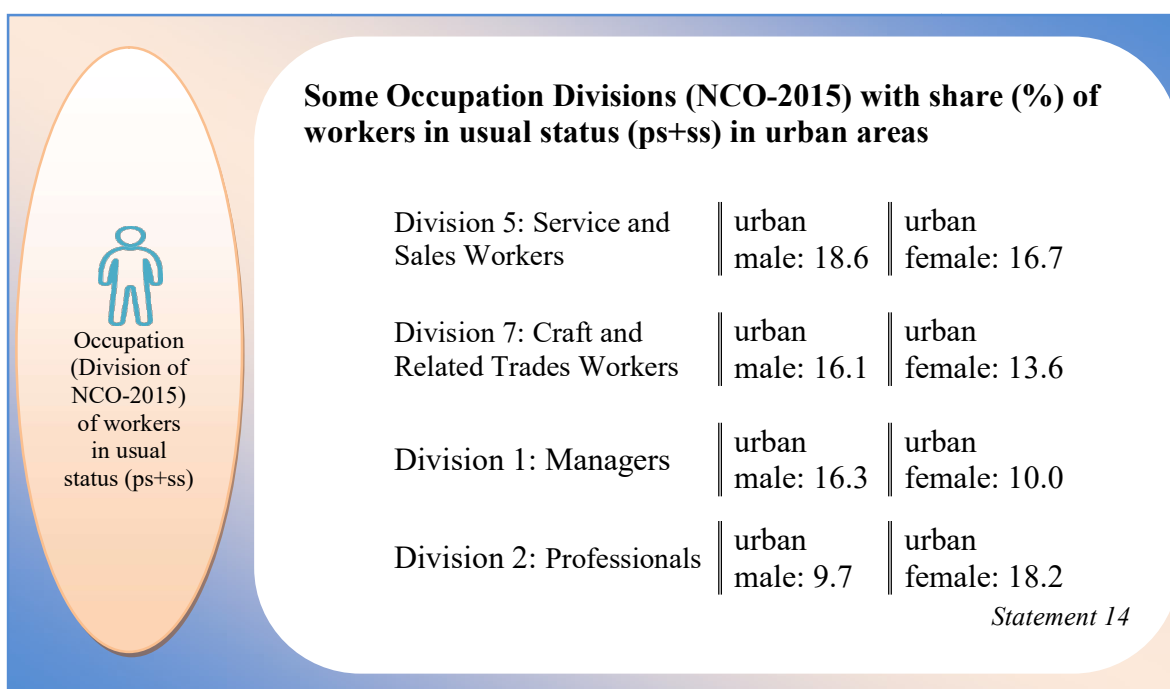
Occupation (Division of NCO-2015) of workers in usual status (ps+ss)

Some Occupation Divisions (NCO-2015) with share (%) of workers in usual status (ps+ss) in urban areas

| | | |
|---|---|---|
| Division 5: Service and Sales Workers | urban male: 18.6 | urban female: 16.7 |
| Division 7: Craft and Related Trades Workers | urban male: 16.1 | urban female: 13.6 |
| Division 1: Managers | urban male: 16.3 | urban female: 10.0 |
| Division 2: Professionals | urban male: 9.7 | urban female: 18.2 |

Statement 14